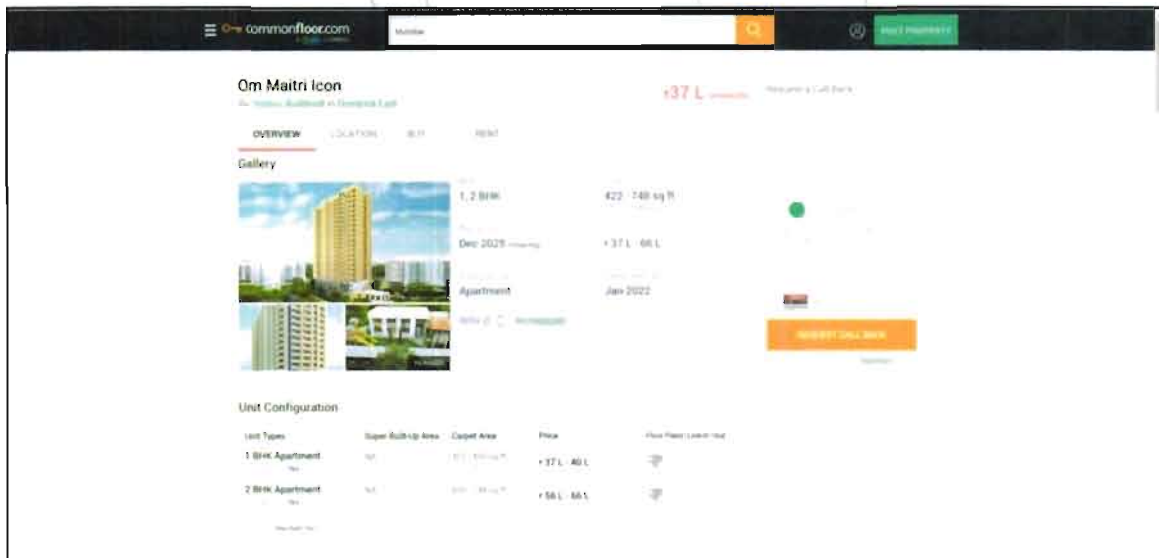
commonfloor.com

Mumbai

POST PROPERTY

Om Maitri Icon

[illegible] Builders in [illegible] East

₹37 L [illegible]

Request a Call Back

OVERVIEW LOCATION BUY RENT

Gallery

1, 2 BHK

422 - 748 sq ft

Dec 2025 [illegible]

₹37 L - 66 L

Apartment

Jan 2022

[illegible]

REQUEST CALL BACK

Unit Configuration

| Unit Types | Super Built-Up Area | Carpet Area | Price | Floor Plans |
|---|---|---|---|---|
| 1 BHK Apartment | NA | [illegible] | ₹37 L - 40 L | |
| 2 BHK Apartment | NA | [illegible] | ₹56 L - 66 L | |

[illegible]